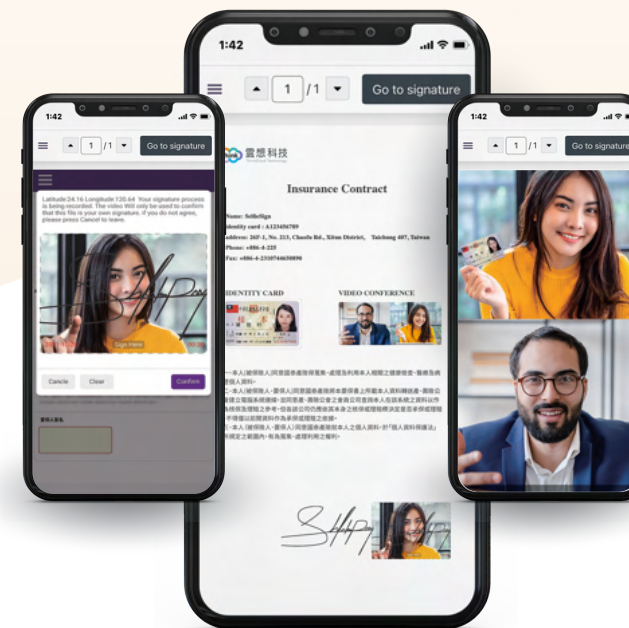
1:42

1 /1

Go to signature

雲想科技

Insurance Contract

Name: SelfieSign

Identity card : A123456789

Address: 26F-1, No. 213, Chaofu Rd., Xitun District, Taichung 407, Taiwan

Phone: +886-4-225

Fax: +886-4-2310744630890

IDENTITY CARD

VIDEO CONFERENCE

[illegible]

1:42

1 /1

Go to signature

Latitude:24.16 Longitude:120.64 Your signature process is being recorded. The video Will only be used to confirm that this file is your own signature. If you do not agree, please press Cancel to leave.

Sign Here

Cancle

Clear

Confirm

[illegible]

1:42

1 /1

Go to signature